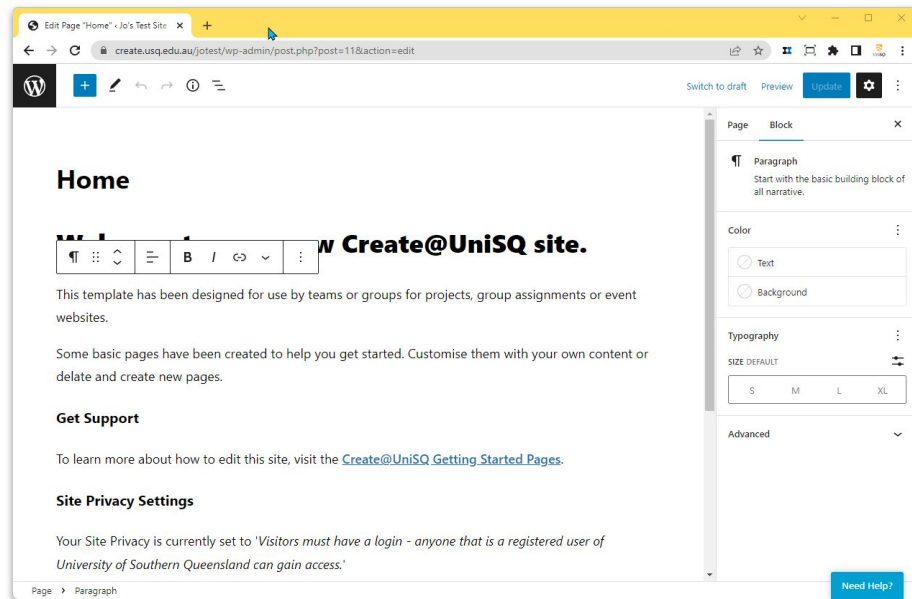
Edit Page "Home" ‹ Jo's Test Site ×

create.usq.edu.au/jotest/wp-admin/post.php?post=11&action=edit

Switch to draft Preview Update

Home

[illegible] w Create@UniSQ site.

This template has been designed for use by teams or groups for projects, group assignments or event websites.

Some basic pages have been created to help you get started. Customise them with your own content or delate and create new pages.

Get Support

To learn more about how to edit this site, visit the Create@UniSQ Getting Started Pages.

Site Privacy Settings

Your Site Privacy is currently set to 'Visitors must have a login - anyone that is a registered user of University of Southern Queensland can gain access.'

Page › Paragraph

Page Block ×

Paragraph
Start with the basic building block of all narrative.

Color

Text

Background

Typography

SIZE DEFAULT

S M L XL

Advanced

Need Help?